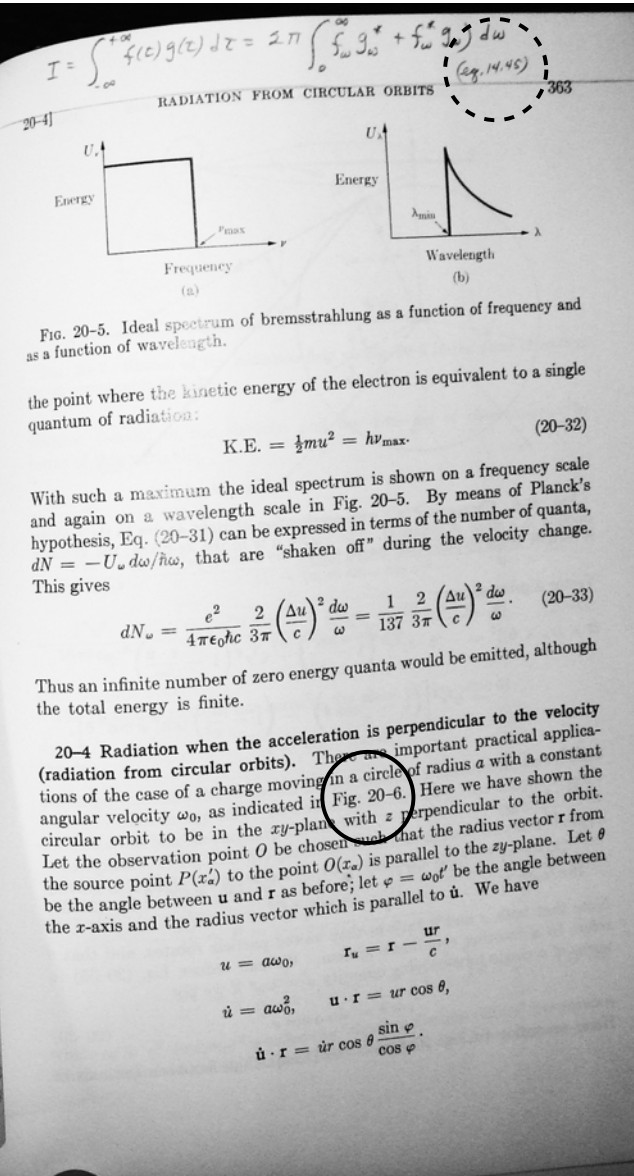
$I = \int_{-\infty}^{+\infty} f(\tau) g(\tau)\, d\tau = 2\pi \int_0^{\infty} \left( f_\omega g_\omega^* + f_\omega^* g_\omega \right) d\omega$ (eq. 14.45)

20-4] RADIATION FROM CIRCULAR ORBITS 363

$U_\nu$

Energy

$\nu_{max}$

$\nu$

Frequency

(a)

$U_\lambda$

Energy

$\lambda_{min}$

$\lambda$

Wavelength

(b)

Fig. 20-5. Ideal spectrum of bremsstrahlung as a function of frequency and as a function of wavelength.

the point where the kinetic energy of the electron is equivalent to a single quantum of radiation:

$$\text{K.E.} = \frac{1}{2}mu^2 = h\nu_{max}. \quad (20\text{–}32)$$

With such a maximum the ideal spectrum is shown on a frequency scale and again on a wavelength scale in Fig. 20-5. By means of Planck's hypothesis, Eq. (20-31) can be expressed in terms of the number of quanta, $dN = -U_\omega\, d\omega/\hbar\omega$, that are "shaken off" during the velocity change. This gives

$$dN_\omega = \frac{e^2}{4\pi\epsilon_0 \hbar c}\, \frac{2}{3\pi} \left(\frac{\Delta u}{c}\right)^2 \frac{d\omega}{\omega} = \frac{1}{137}\, \frac{2}{3\pi} \left(\frac{\Delta u}{c}\right)^2 \frac{d\omega}{\omega}. \quad (20\text{–}33)$$

Thus an infinite number of zero energy quanta would be emitted, although the total energy is finite.

**20–4 Radiation when the acceleration is perpendicular to the velocity (radiation from circular orbits).** There are important practical applications of the case of a charge moving in a circle of radius $a$ with a constant angular velocity $\omega_0$, as indicated in Fig. 20-6. Here we have shown the circular orbit to be in the $xy$-plane with $z$ perpendicular to the orbit. Let the observation point $O$ be chosen such that the radius vector **r** from the source point $P(x_a')$ to the point $O(x_a)$ is parallel to the $zy$-plane. Let $\theta$ be the angle between **u** and **r** as before; let $\varphi = \omega_0 t'$ be the angle between the $x$-axis and the radius vector which is parallel to $\dot{\mathbf{u}}$. We have

$$u = a\omega_0, \qquad \mathbf{r}_u = \mathbf{r} - \frac{\mathbf{u}r}{c},$$

$$\dot{u} = a\omega_0^2, \qquad \mathbf{u}\cdot\mathbf{r} = ur\cos\theta,$$

$$\dot{\mathbf{u}}\cdot\mathbf{r} = \dot{u}r\cos\theta\,\frac{\sin\varphi}{\cos\varphi}.$$